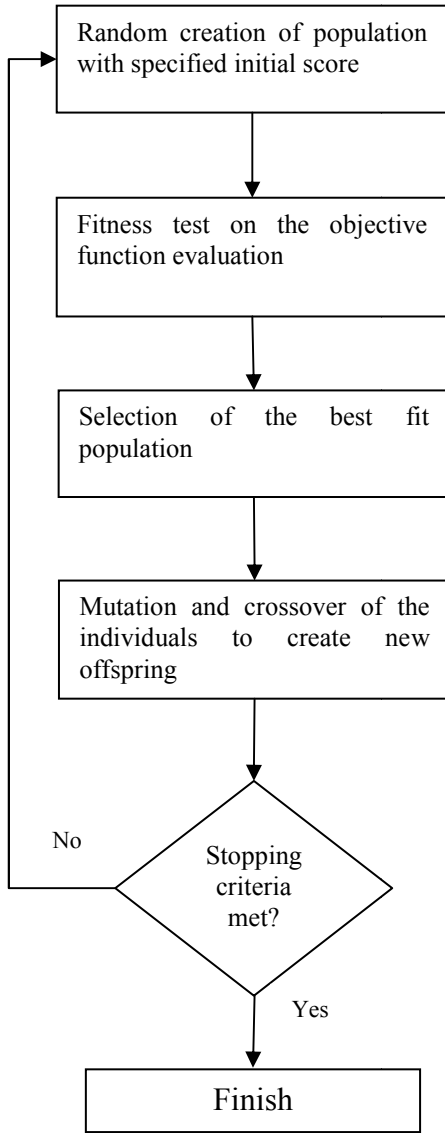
Random creation of population with specified initial score

Fitness test on the objective function evaluation

Selection of the best fit population

Mutation and crossover of the individuals to create new offspring

No

Stopping criteria met?

Yes

Finish